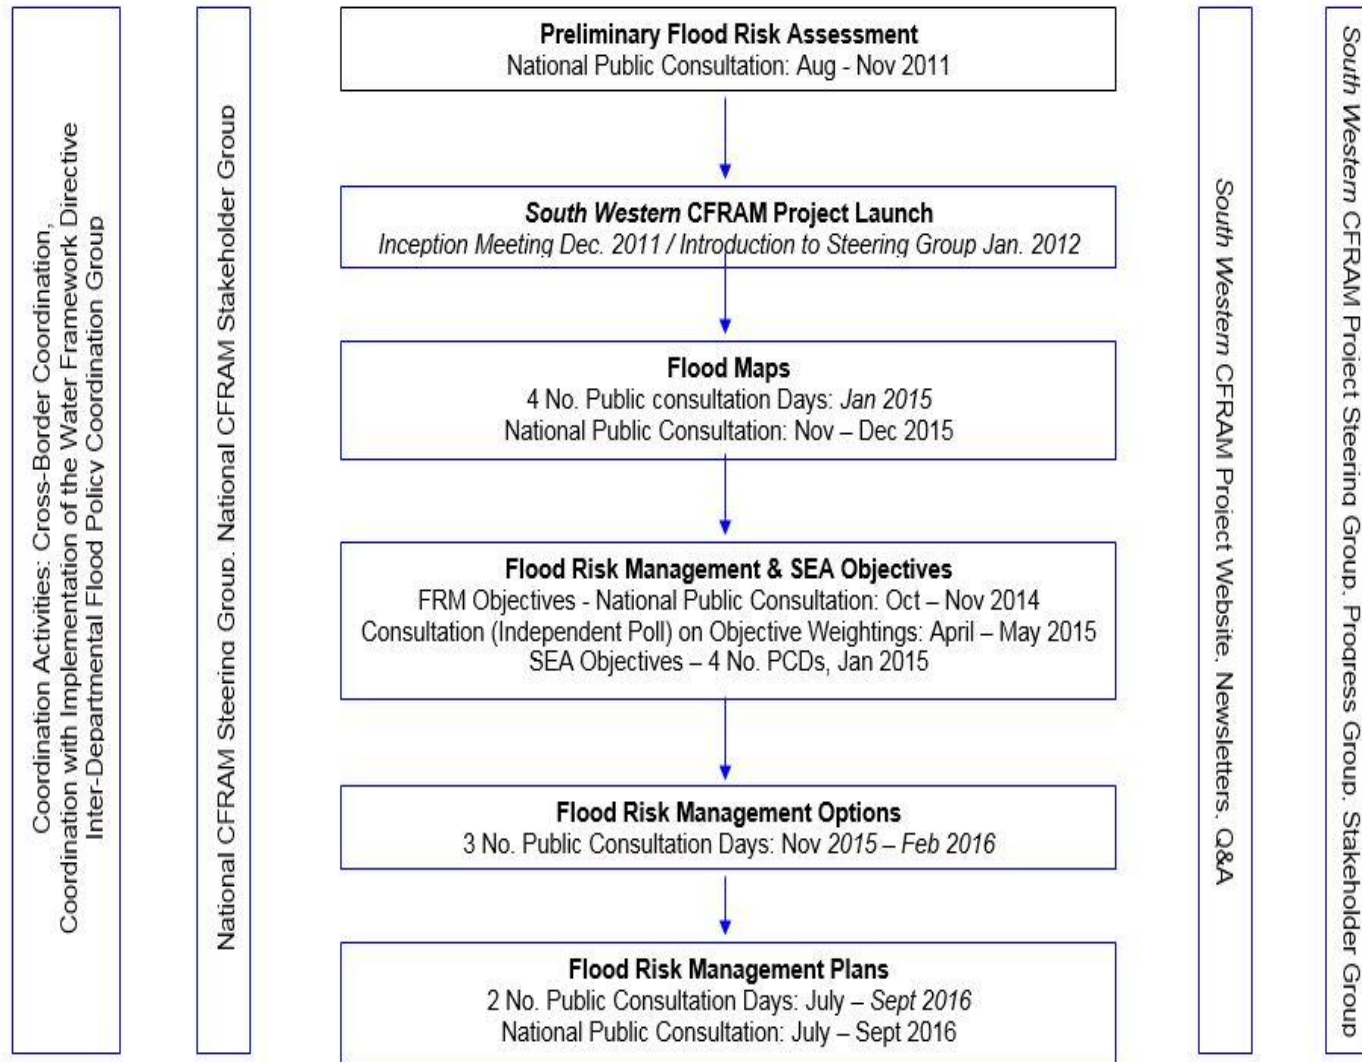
Coordination Activities: Cross-Border Coordination, Coordination with Implementation of the Water Framework Directive Inter-Departmental Flood Policy Coordination Group

National CFRAM Steering Group, National CFRAM Stakeholder Group

**Preliminary Flood Risk Assessment**
National Public Consultation: Aug - Nov 2011

***South Western* CFRAM Project Launch**
*Inception Meeting Dec. 2011 / Introduction to Steering Group Jan. 2012*

**Flood Maps**
4 No. Public consultation Days: *Jan 2015*
National Public Consultation: Nov – Dec 2015

**Flood Risk Management & SEA Objectives**
FRM Objectives - National Public Consultation: Oct – Nov 2014
Consultation (Independent Poll) on Objective Weightings: April – May 2015
SEA Objectives – 4 No. PCDs, Jan 2015

**Flood Risk Management Options**
3 No. Public Consultation Days: Nov *2015 – Feb 2016*

**Flood Risk Management Plans**
2 No. Public Consultation Days: July – *Sept 2016*
National Public Consultation: July – Sept 2016

*South Western* CFRAM Project Website, Newsletters, Q&A

*South Western* CFRAM Project Steering Group, Progress Group, Stakeholder Group